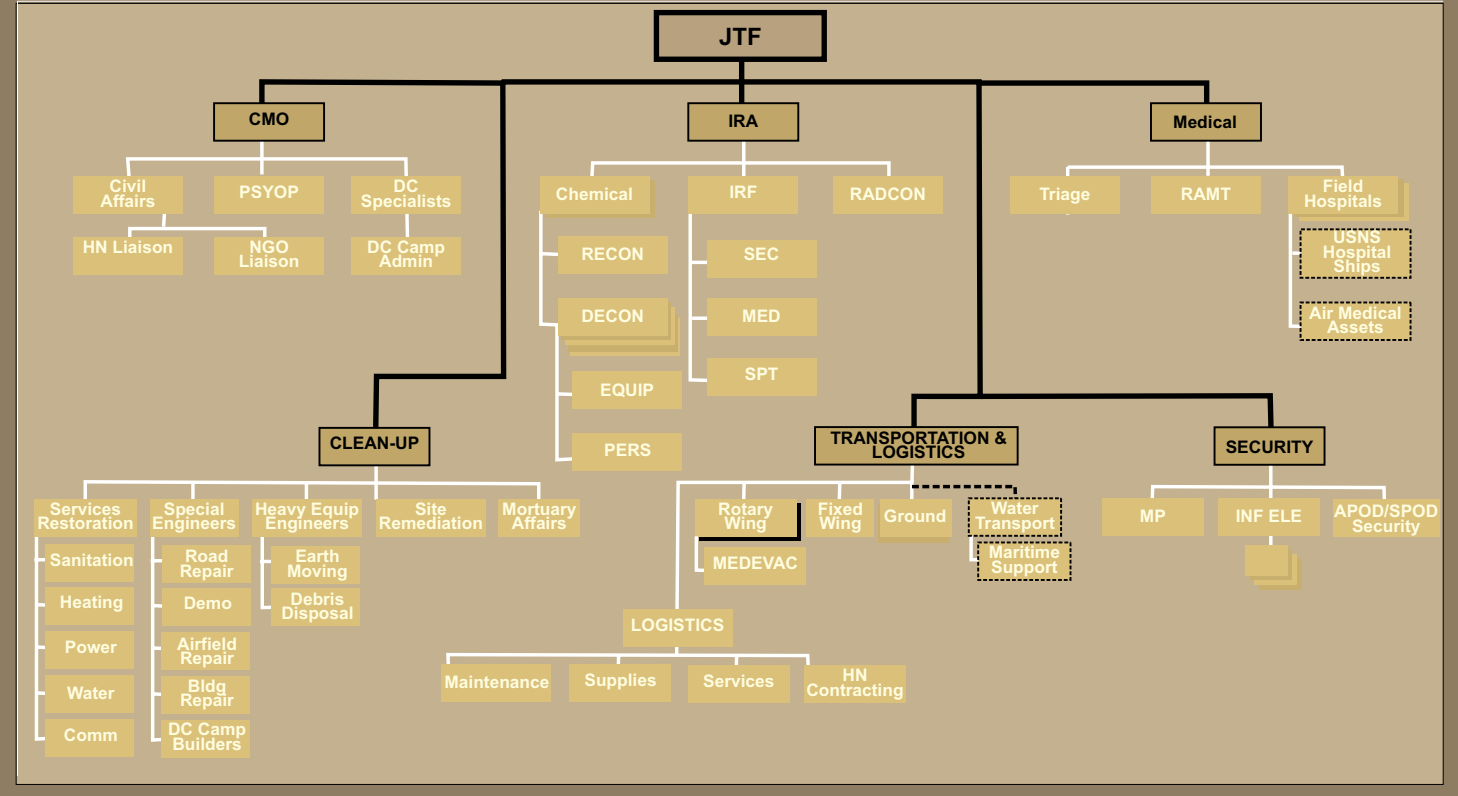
JTF

CMO

Civil Affairs

PSYOP

DC Specialists

HN Liaison

NGO Liaison

DC Camp Admin

IRA

Chemical

IRF

RADCON

RECON

DECON

EQUIP

PERS

SEC

MED

SPT

Medical

Triage

RAMT

Field Hospitals

USNS Hospital Ships

Air Medical Assets

CLEAN-UP

Services Restoration

Sanitation

Heating

Power

Water

Comm

Special Engineers

Road Repair

Demo

Airfield Repair

Bldg Repair

DC Camp Builders

Heavy Equip Engineers

Earth Moving

Debris Disposal

Site Remediation

Mortuary Affairs

TRANSPORTATION & LOGISTICS

Rotary Wing

MEDEVAC

Fixed Wing

Ground

Water Transport

Maritime Support

LOGISTICS

Maintenance

Supplies

Services

HN Contracting

SECURITY

MP

INF ELE

APOD/SPOD Security